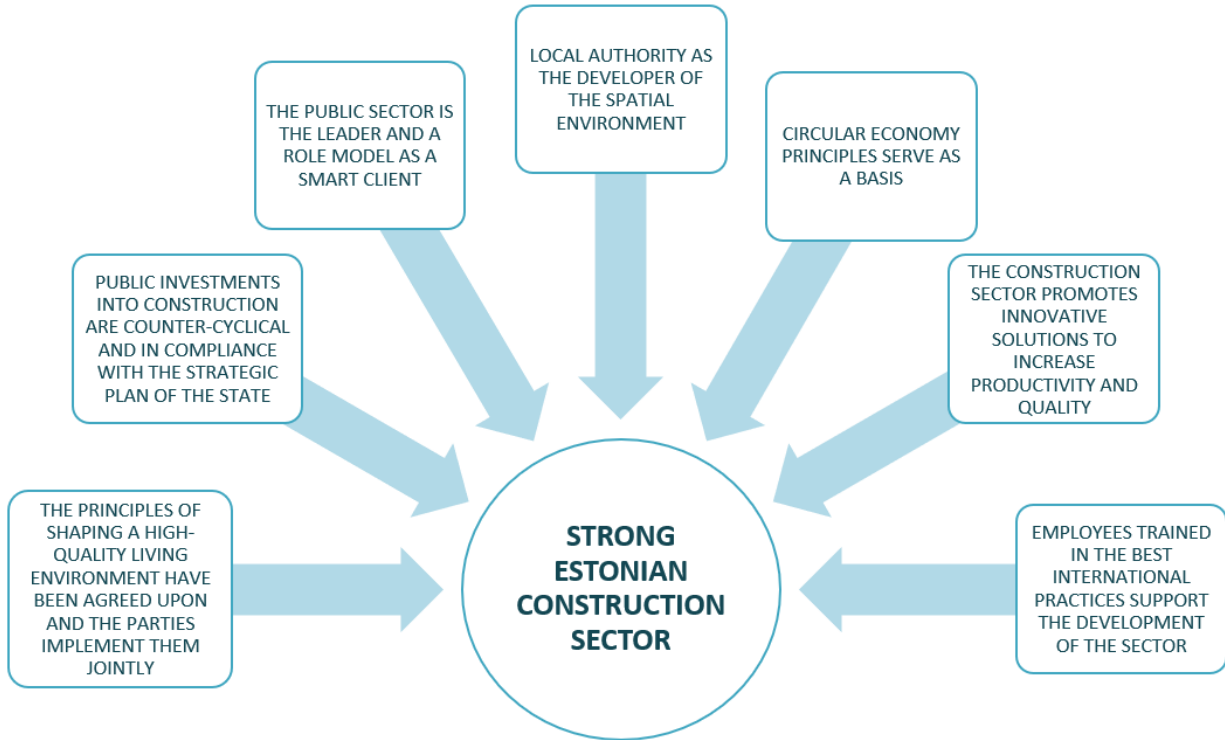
LOCAL AUTHORITY AS THE DEVELOPER OF THE SPATIAL ENVIRONMENT

THE PUBLIC SECTOR IS THE LEADER AND A ROLE MODEL AS A SMART CLIENT

CIRCULAR ECONOMY PRINCIPLES SERVE AS A BASIS

PUBLIC INVESTMENTS INTO CONSTRUCTION ARE COUNTER-CYCLICAL AND IN COMPLIANCE WITH THE STRATEGIC PLAN OF THE STATE

THE CONSTRUCTION SECTOR PROMOTES INNOVATIVE SOLUTIONS TO INCREASE PRODUCTIVITY AND QUALITY

THE PRINCIPLES OF SHAPING A HIGH-QUALITY LIVING ENVIRONMENT HAVE BEEN AGREED UPON AND THE PARTIES IMPLEMENT THEM JOINTLY

STRONG ESTONIAN CONSTRUCTION SECTOR

EMPLOYEES TRAINED IN THE BEST INTERNATIONAL PRACTICES SUPPORT THE DEVELOPMENT OF THE SECTOR